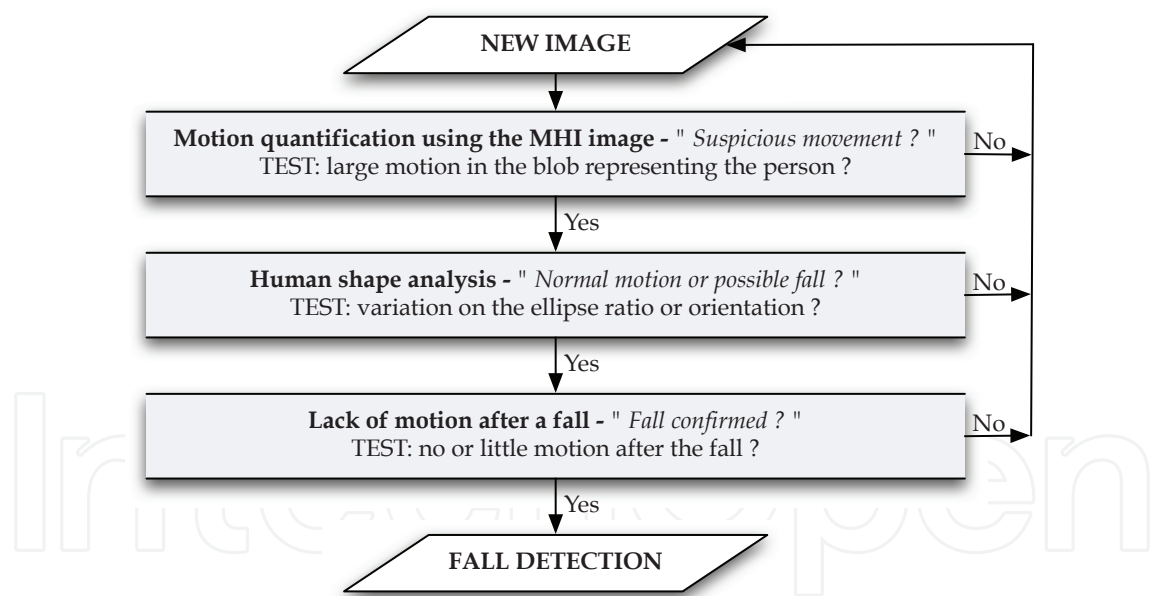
NEW IMAGE

Motion quantification using the MHI image - " Suspicious movement ? "
TEST: large motion in the blob representing the person ?

No

Yes

Human shape analysis - " Normal motion or possible fall ? "
TEST: variation on the ellipse ratio or orientation ?

No

Yes

Lack of motion after a fall - " Fall confirmed ? "
TEST: no or little motion after the fall ?

No

Yes

FALL DETECTION